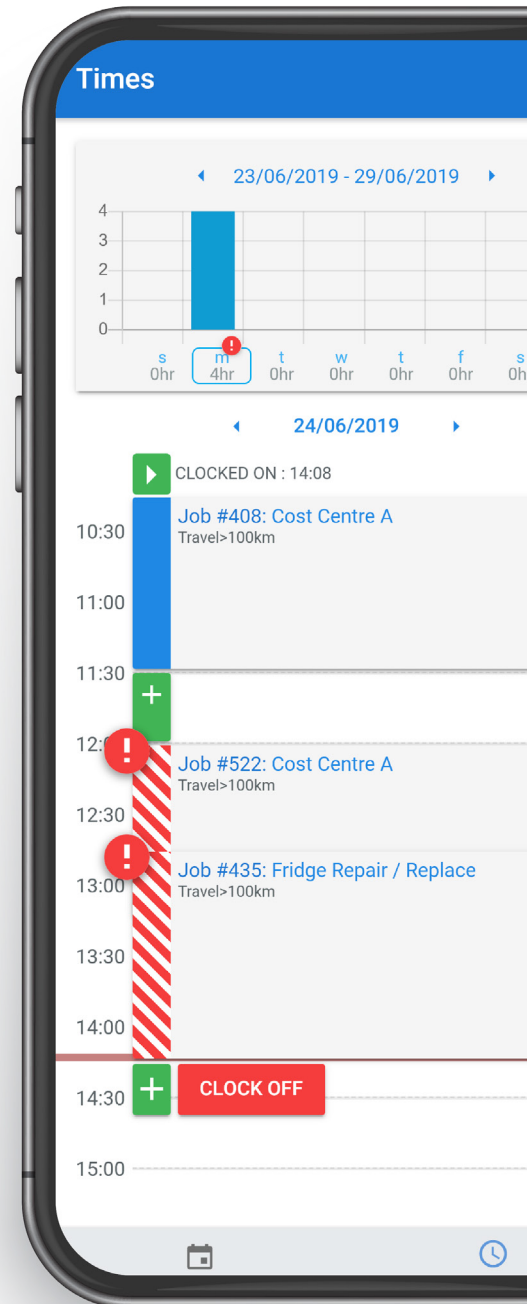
Times

23/06/2019 - 29/06/2019

4
3
2
1
0

s 0hr
m 4hr
t 0hr
w 0hr
t 0hr
f 0hr
s 0h

24/06/2019

CLOCKED ON : 14:08

10:30
Job #408: Cost Centre A
Travel>100km

11:00

11:30

12:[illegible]
Job #522: Cost Centre A
Travel>100km

12:30

Job #435: Fridge Repair / Replace
Travel>100km
13:00

13:30

14:00

14:30
CLOCK OFF

15:00